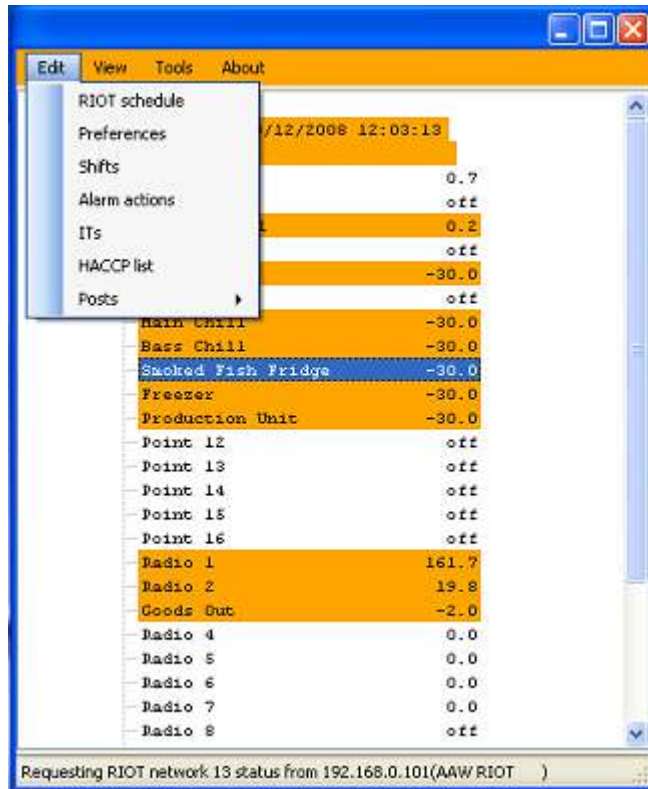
Edit View Tools About

RIOT schedule
Preferences
Shifts
Alarm actions
ITs
HACCP list
Posts

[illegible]/12/2008 12:03:13

0.7
off
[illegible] 0.2
off
-30.0
off
Main Chill -30.0
Bass Chill -30.0
Smoked Fish Fridge -30.0
Freezer -30.0
Production Unit -30.0
Point 12 off
Point 13 off
Point 14 off
Point 15 off
Point 16 off
Radio 1 161.7
Radio 2 19.8
Goods Out -2.0
Radio 4 0.0
Radio 5 0.0
Radio 6 0.0
Radio 7 0.0
Radio 8 off

Requesting RIOT network 13 status from 192.168.0.101(AAW RIOT )